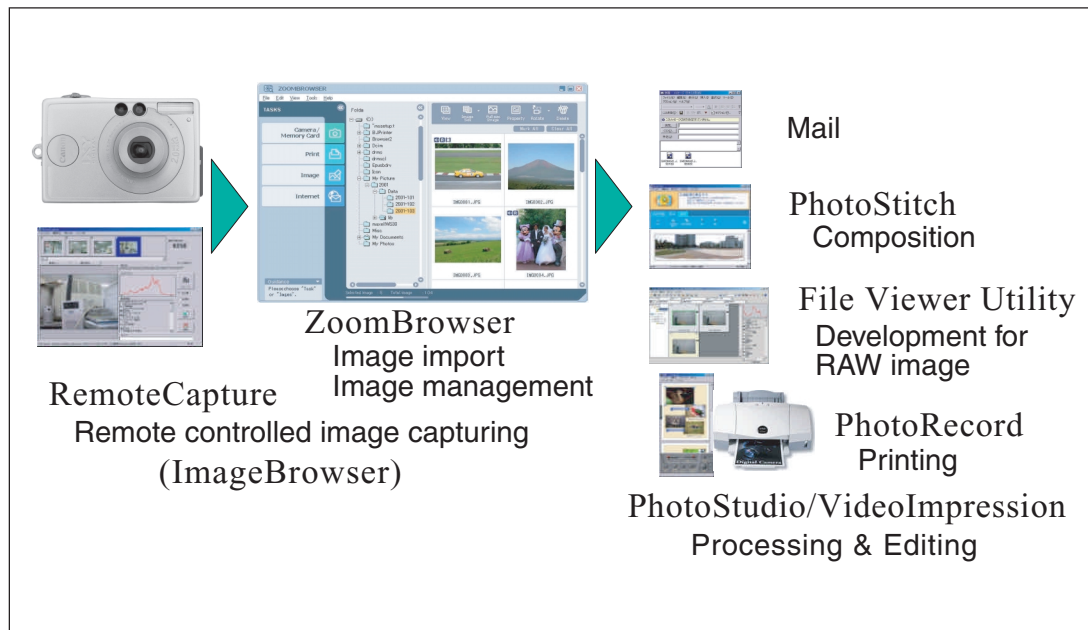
ZOOMBROWSER

File Edit View Tools Help

TASKS

Camera / Memory Card

Print

Image

Internet

Folders

IMG0001.JPG

IMG0002.JPG

IMG0003.JPG

IMG0004.JPG

Mail

PhotoStitch
Composition

File Viewer Utility
Development for RAW image

PhotoRecord
Printing

PhotoStudio/VideoImpression
Processing & Editing

ZoomBrowser
Image import
Image management

RemoteCapture
Remote controlled image capturing
(ImageBrowser)